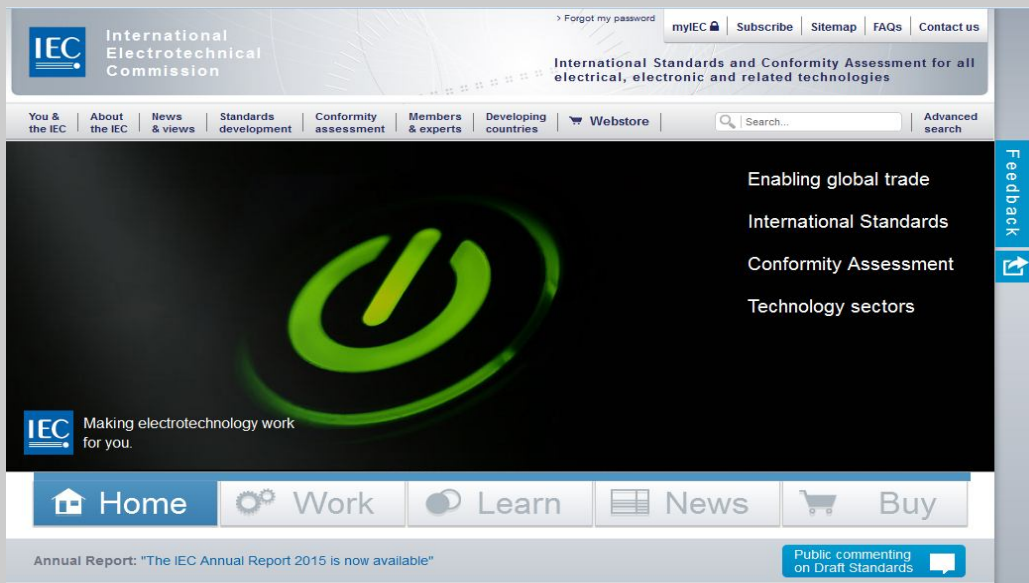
IEC International Electrotechnical Commission

> Forgot my password

myIEC | Subscribe | Sitemap | FAQs | Contact us

International Standards and Conformity Assessment for all electrical, electronic and related technologies

You & the IEC | About the IEC | News & views | Standards development | Conformity assessment | Members & experts | Developing countries | Webstore

Search...

Advanced search

Feedback

Enabling global trade

International Standards

Conformity Assessment

Technology sectors

IEC Making electrotechnology work for you.

Home Work Learn News Buy

Annual Report: "The IEC Annual Report 2015 is now available"

Public commenting on Draft Standards